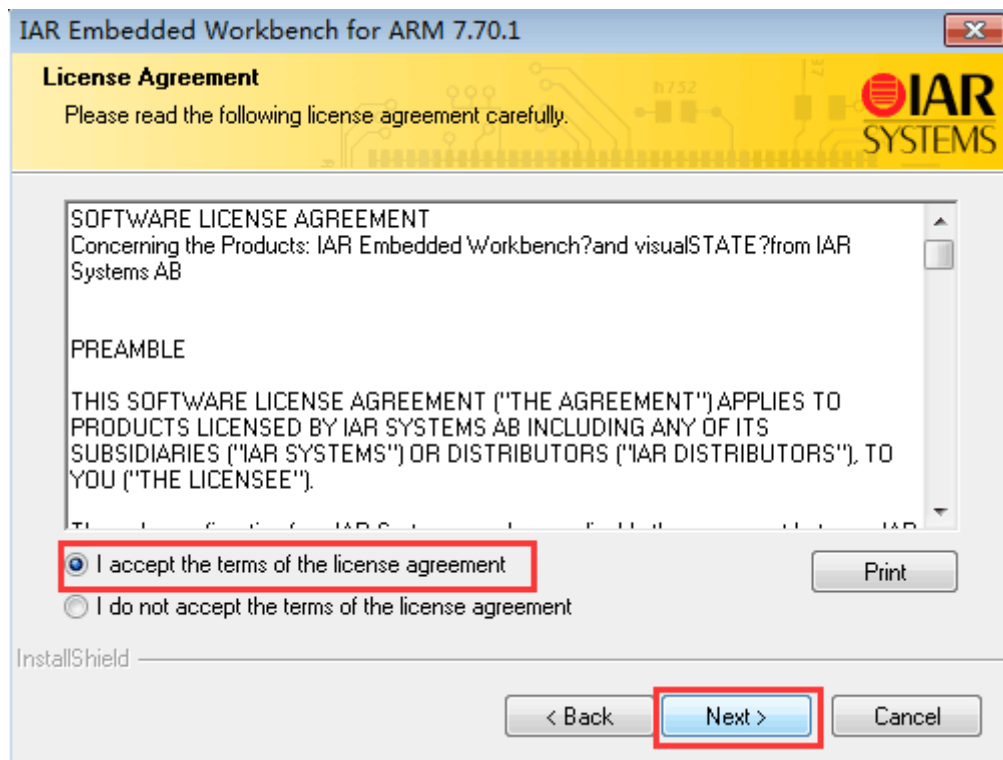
IAR Embedded Workbench for ARM 7.70.1

License Agreement

Please read the following license agreement carefully.

IAR SYSTEMS

SOFTWARE LICENSE AGREEMENT
Concerning the Products: IAR Embedded Workbench?and visualSTATE?from IAR Systems AB

PREAMBLE

THIS SOFTWARE LICENSE AGREEMENT ("THE AGREEMENT") APPLIES TO PRODUCTS LICENSED BY IAR SYSTEMS AB INCLUDING ANY OF ITS SUBSIDIARIES ("IAR SYSTEMS") OR DISTRIBUTORS ("IAR DISTRIBUTORS"), TO YOU ("THE LICENSEE").

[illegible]

I accept the terms of the license agreement

I do not accept the terms of the license agreement

Print

InstallShield

< Back

Next >

Cancel